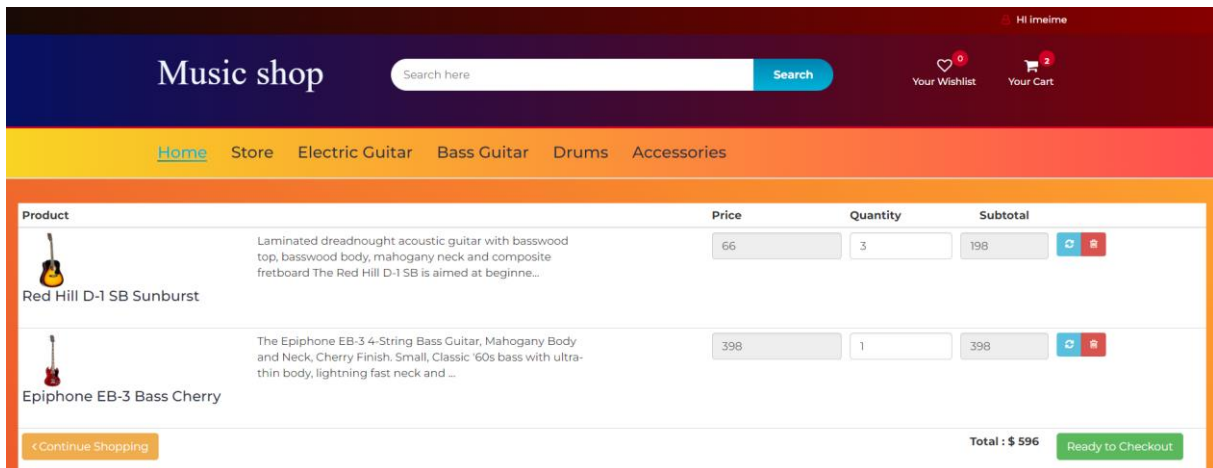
Hi imeime

Music shop

Search here

Search

0
Your Wishlist

2
Your Cart

Home Store Electric Guitar Bass Guitar Drums Accessories

| Product | | Price | Quantity | Subtotal | |
|---|---|---|---|---|---|
| Red Hill D-1 SB Sunburst | Laminated dreadnought acoustic guitar with basswood top, basswood body, mahogany neck and composite fretboard The Red Hill D-1 SB is aimed at beginne... | 66 | 3 | 198 | |
| Epiphone EB-3 Bass Cherry | The Epiphone EB-3 4-String Bass Guitar, Mahogany Body and Neck, Cherry Finish. Small, Classic '60s bass with ultra-thin body, lightning fast neck and ... | 398 | 1 | 398 | |

‹ Continue Shopping

Total : $ 596

Ready to Checkout